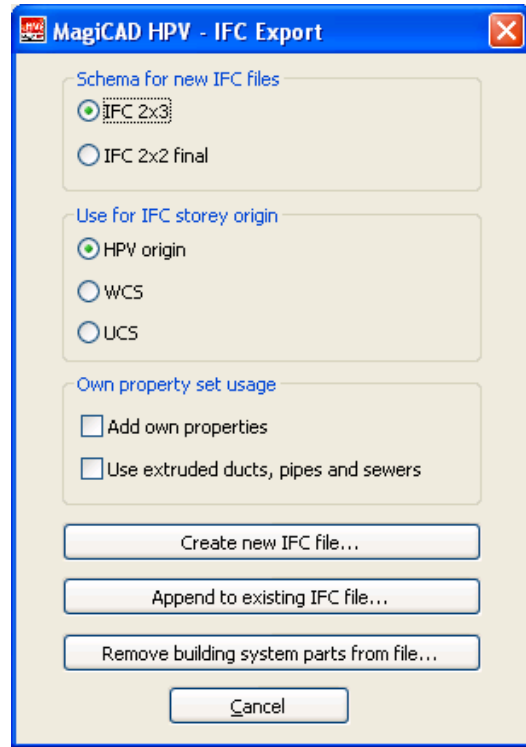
MagiCAD HPV - IFC Export

Schema for new IFC files

IFC 2x3

IFC 2x2 final

Use for IFC storey origin

HPV origin

WCS

UCS

Own property set usage

Add own properties

Use extruded ducts, pipes and sewers

Create new IFC file...

Append to existing IFC file...

Remove building system parts from file...

Cancel